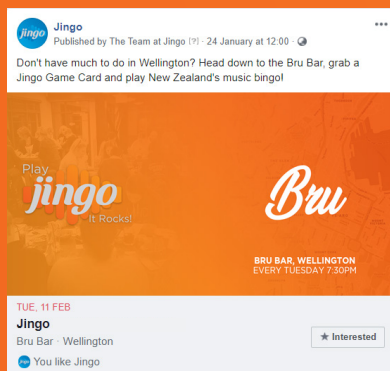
jingo

Jingo
Published by The Team at Jingo [?] · 24 January at 12:00 ·

•••

Don't have much to do in Wellington? Head down to the Bru Bar, grab a Jingo Game Card and play New Zealand's music bingo!

Play
jingo
it Rocks!

Bru

BRU BAR, WELLINGTON
EVERY TUESDAY 7:30PM

TUE, 11 FEB
Jingo
Bru Bar · Wellington
★ Interested
jingo You like Jingo